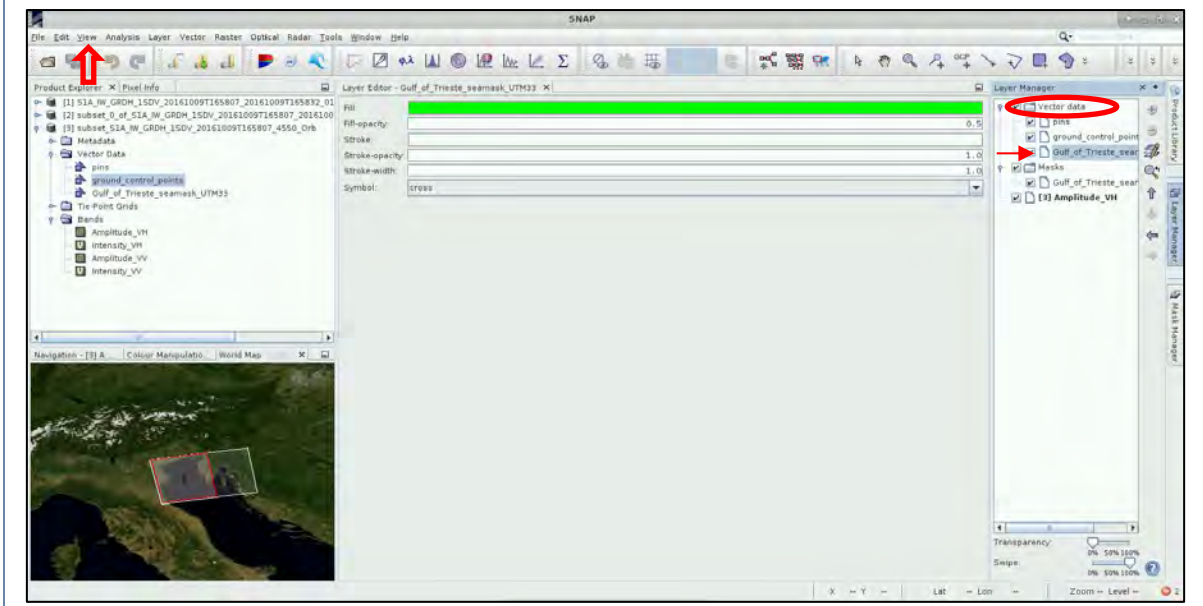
SNAP

File Edit View Analysis Layer Vector Raster Optical Radar Tools Window Help

Product Explorer × Pixel Info

[1] S1A_IW_GRDH_1SDV_20161009T165807_20161009T165832_01
[2] subset_0_of_S1A_IW_GRDH_1SDV_20161009T165807_2016100
[3] subset_S1A_IW_GRDH_1SDV_20161009T165807_4550_Orb
Metadata
Vector Data
pins
ground_control_points
Gulf_of_Trieste_seamask_UTM33
Tie-Point Grids
Bands
Amplitude_VH
Intensity_VH
Amplitude_VV
Intensity_VV

Navigation - [3] A... Colour Manipulatio... World Map

Layer Editor - Gulf_of_Trieste_seamask_UTM33 ×

| | |
|---|---|
| Fill | |
| Fill-opacity | 0.5 |
| Stroke | |
| Stroke-opacity | 1.0 |
| Stroke-width | 1.0 |
| Symbol: | cross |

Layer Manager

Vector data
pins
ground_control_point
Gulf_of_Trieste_sear
Masks
Gulf_of_Trieste_sear
[3] Amplitude_VH

Transparency:
0% 50% 100%
Swipe:
0% 50% 100%

Product Library
Layer Manager
Mask Manager

X -- Y -- Lat -- Lon -- Zoom -- Level --